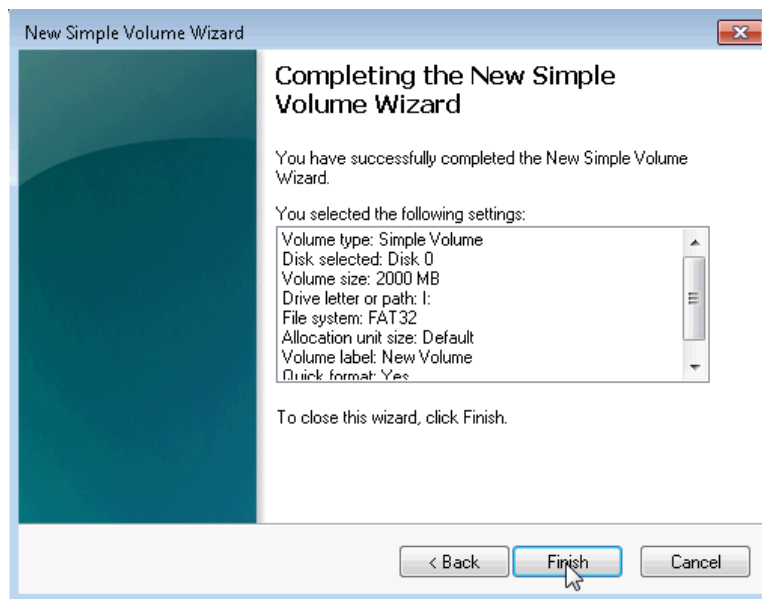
New Simple Volume Wizard

Completing the New Simple Volume Wizard

You have successfully completed the New Simple Volume Wizard.

You selected the following settings:

Volume type: Simple Volume
Disk selected: Disk 0
Volume size: 2000 MB
Drive letter or path: I:
File system: FAT32
Allocation unit size: Default
Volume label: New Volume
Quick format: Yes

To close this wizard, click Finish.

< Back Finish Cancel